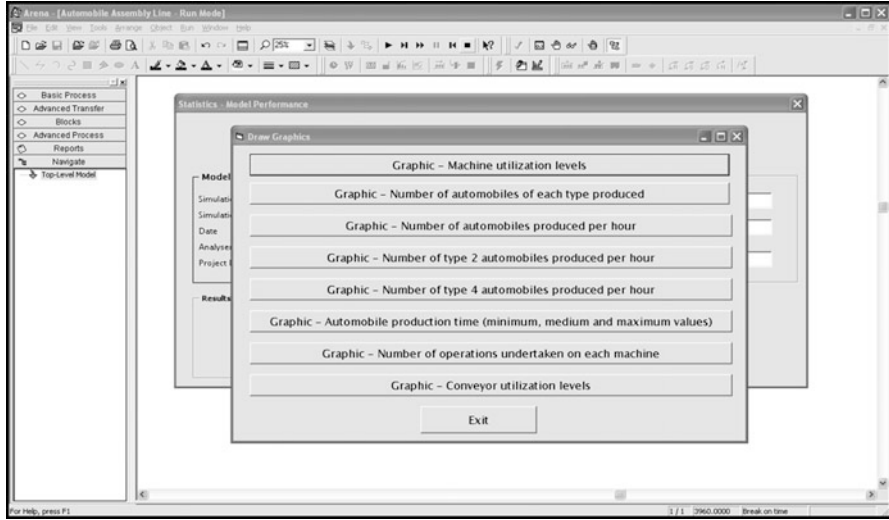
Arena - [Automobile Assembly Line - Run Mode]

File Edit View Tools Arrange Object Run Window Help

25%

Basic Process
Advanced Transfer
Blocks
Advanced Process
Reports
Navigate
Top-Level Model

Statistics - Model Performance

Model
Simulati
Simulati
Date
Analyse
Project

Results

Draw Graphics

Graphic - Machine utilization levels

Graphic - Number of automobiles of each type produced

Graphic - Number of automobiles produced per hour

Graphic - Number of type 2 automobiles produced per hour

Graphic - Number of type 4 automobiles produced per hour

Graphic - Automobile production time (minimum, medium and maximum values)

Graphic - Number of operations undertaken on each machine

Graphic - Conveyor utilization levels

Exit

For Help, press F1

1/1 3960.0000 Break on time